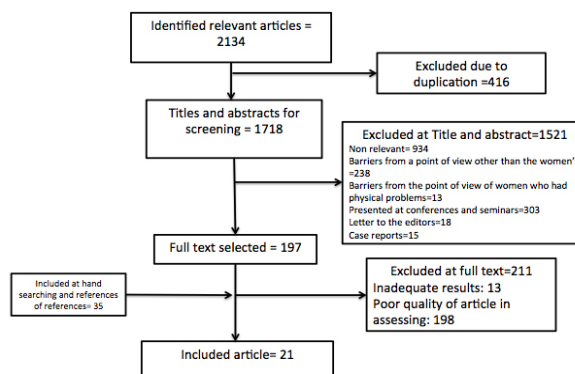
Identified relevant articles = 2134

Excluded due to duplication =416

Titles and abstracts for screening = 1718

Excluded at Title and abstract=1521
Non relevant= 934
Barriers from a point of view other than the women'
=238
Barriers from the point of view of women who had physical problems=13
Presented at conferences and seminars=303
Letter to the editors=18
Case reports=15

Full text selected = 197

Included at hand searching and references of references= 35

Excluded at full text=211
Inadequate results: 13
Poor quality of article in assessing: 198

Included article= 21